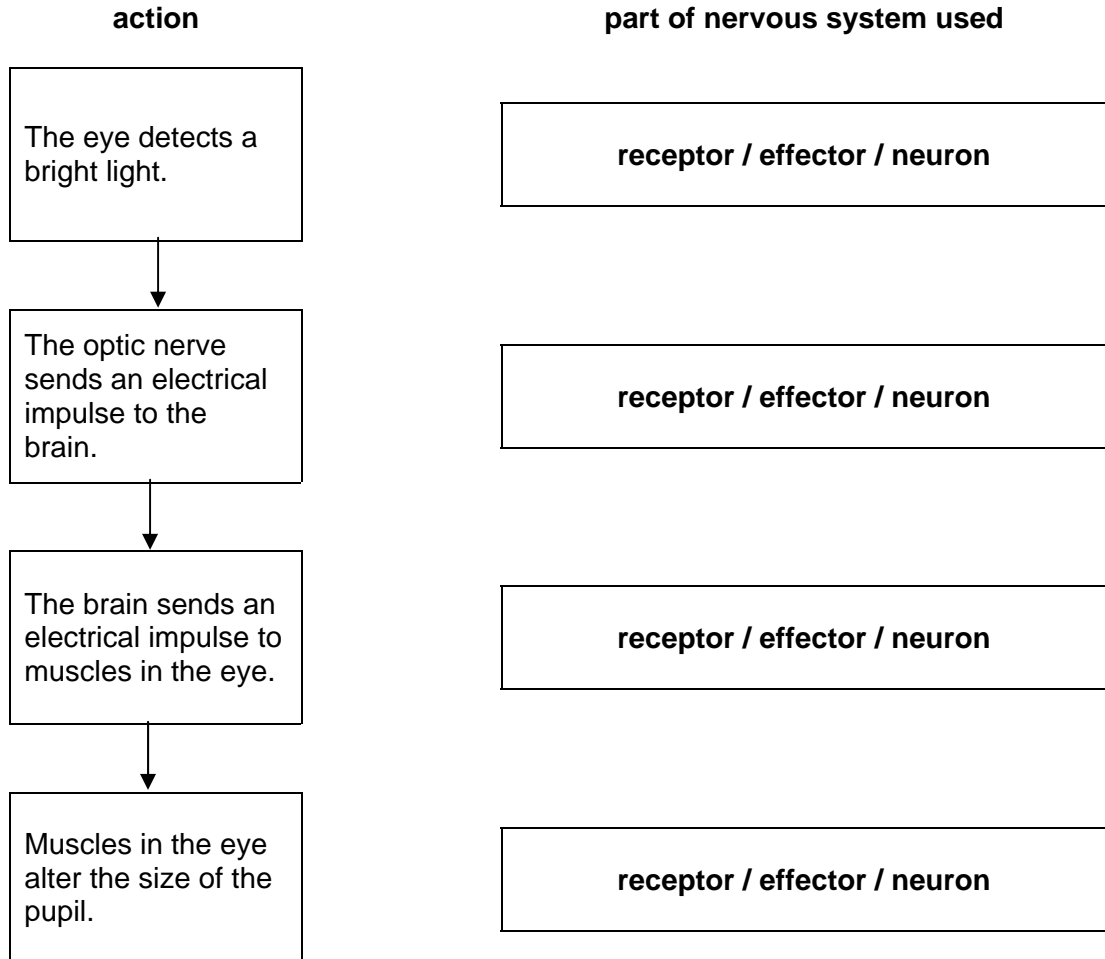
action

part of nervous system used

The eye detects a bright light.

receptor / effector / neuron

The optic nerve sends an electrical impulse to the brain.

receptor / effector / neuron

The brain sends an electrical impulse to muscles in the eye.

receptor / effector / neuron

Muscles in the eye alter the size of the pupil.

receptor / effector / neuron